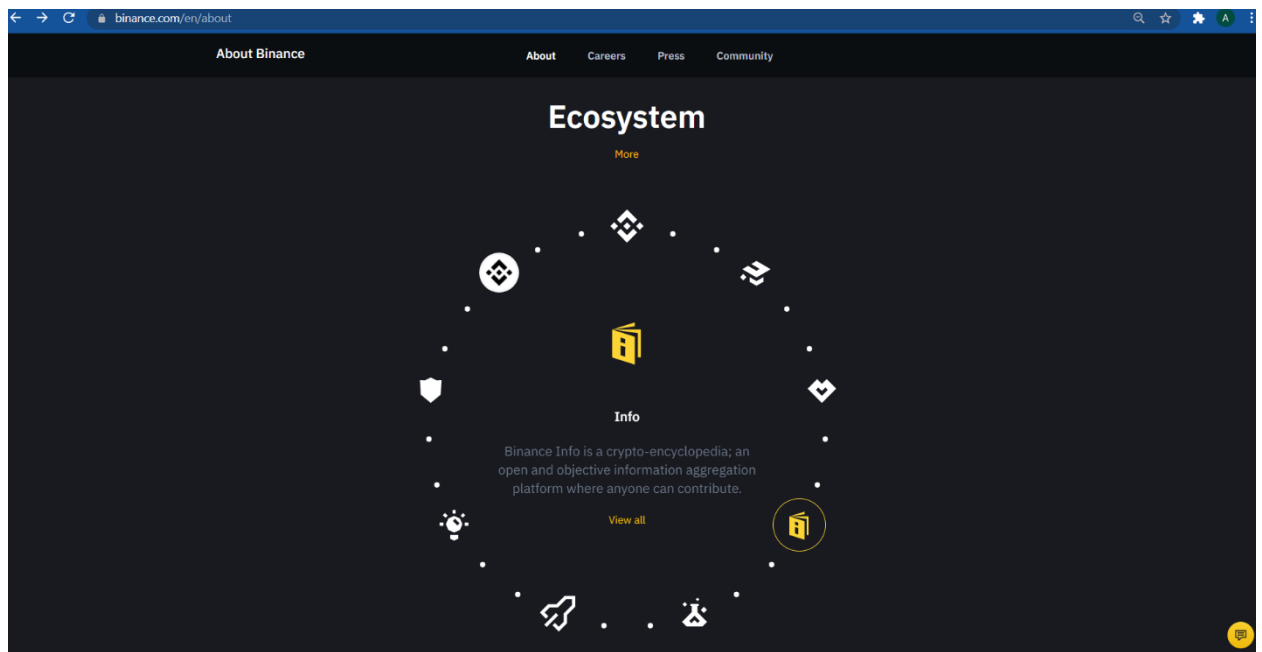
binance.com/en/about

About Binance

About Careers Press Community

Ecosystem

More

Info

Binance Info is a crypto-encyclopedia; an open and objective information aggregation platform where anyone can contribute.

View all